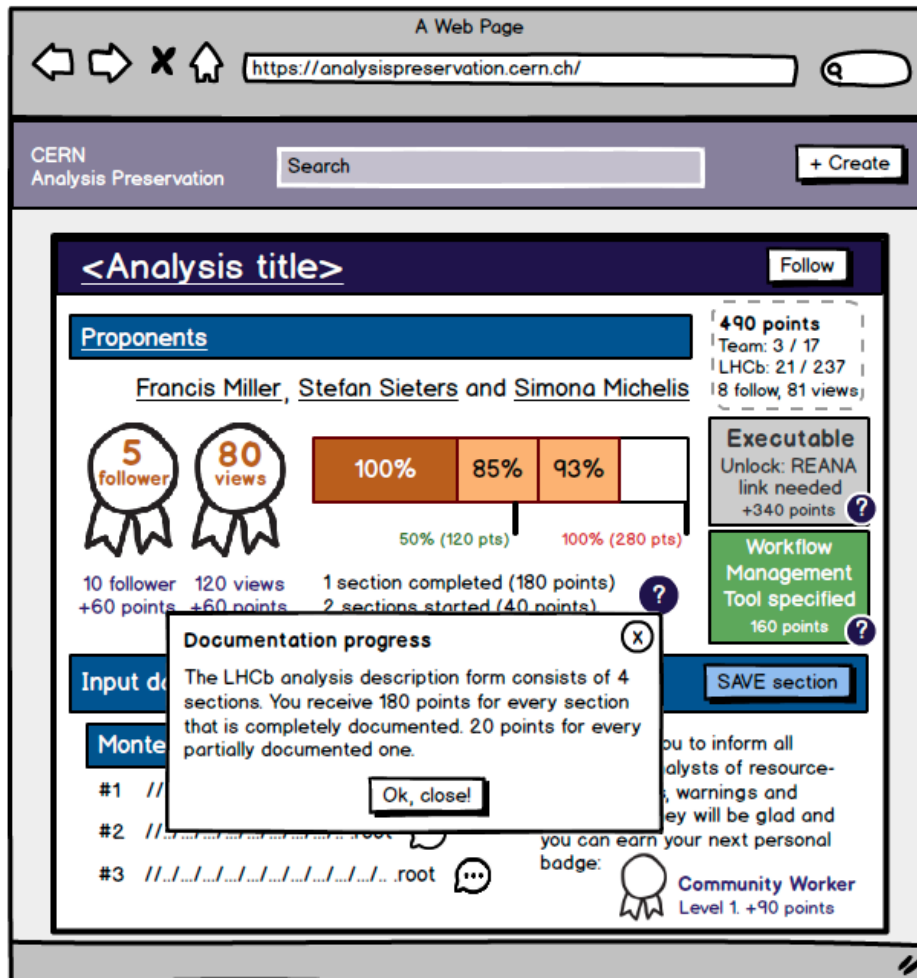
A Web Page

https://analysispreservation.cern.ch/

CERN
Analysis Preservation

Search

+ Create

<Analysis title>

Follow

Proponents

490 points
Team: 3 / 17
LHCb: 21 / 237
8 follow, 81 views

Francis Miller, Stefan Sieters and Simona Michelis

5 follower

80 views

100%

85%

93%

Executable
Unlock: REANA link needed
+340 points

50% (120 pts)

100% (280 pts)

Workflow Management Tool specified
160 points

10 follower
+60 points

120 views
+60 points

1 section completed (180 points)
2 sections started (40 points)

Documentation progress

The LHCb analysis description form consists of 4 sections. You receive 180 points for every section that is completely documented. 20 points for every partially documented one.

Ok, close!

Input d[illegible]

SAVE section

Monte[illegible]

#1 //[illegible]

#2 //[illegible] .root

#3 //../../../../../../../../../../.. .root

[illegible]ou to inform all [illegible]alysts of resource-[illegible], warnings and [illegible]ey will be glad and you can earn your next personal badge:

Community Worker
Level 1. +90 points